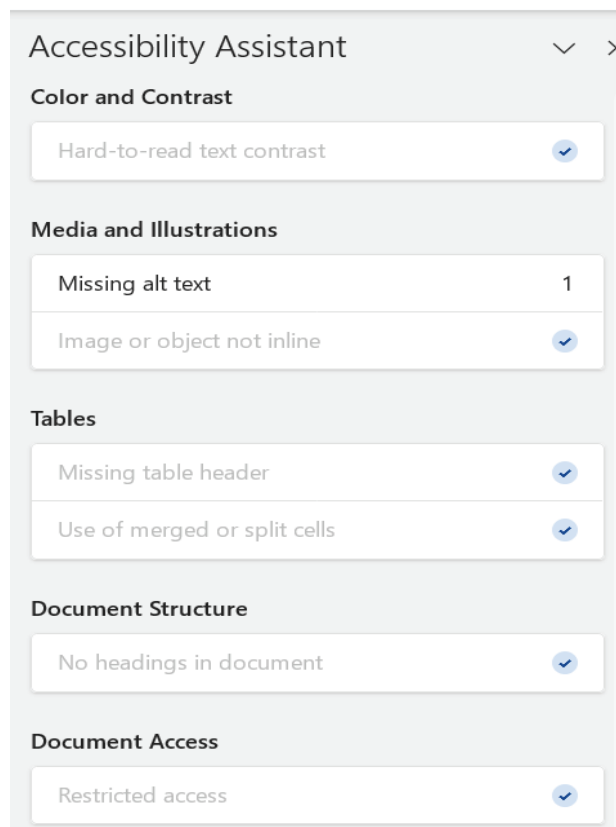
Accessibility Assistant

Color and Contrast

Hard-to-read text contrast

Media and Illustrations

Missing alt text 1

Image or object not inline

Tables

Missing table header

Use of merged or split cells

Document Structure

No headings in document

Document Access

Restricted access